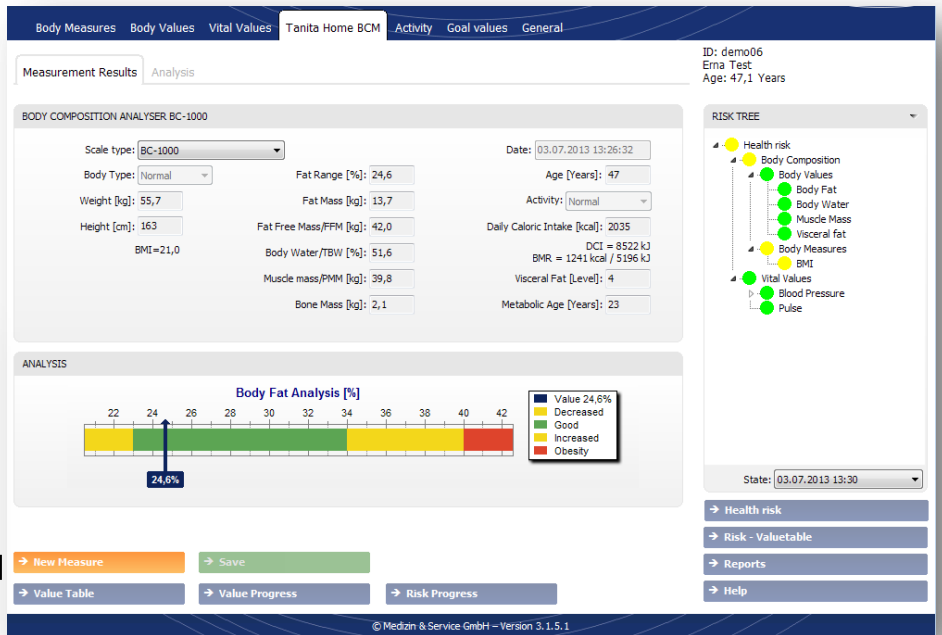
Body Measures Body Values Vital Values Tanita Home BCM Activity Goal values General

Measurement Results Analysis

ID: demo06
Erna Test
Age: 47,1 Years

BODY COMPOSITION ANALYSER BC-1000

Scale type: BC-1000
Body Type: Normal
Weight [kg]: 55,7
Height [cm]: 163
BMI=21,0

Fat Range [%]: 24,6
Fat Mass [kg]: 13,7
Fat Free Mass/FFM [kg]: 42,0
Body Water/TBW [%]: 51,6
Muscle mass/PMM [kg]: 39,8
Bone Mass [kg]: 2,1

Date: 03.07.2013 13:26:32
Age [Years]: 47
Activity: Normal
Daily Caloric Intake [kcal]: 2035
DCI = 8522 kJ
BMR = 1241 kcal / 5196 kJ
Visceral Fat [Level]: 4
Metabolic Age [Years]: 23

ANALYSIS

Body Fat Analysis [%]

22 24 26 28 30 32 34 36 38 40 42

24,6%

| Value 24,6% |
|---|
| Decreased |
| Good |
| Increased |
| Obesity |

RISK TREE

Health risk
Body Composition
Body Values
Body Fat
Body Water
Muscle Mass
Visceral fat
Body Measures
BMI
Vital Values
Blood Pressure
Pulse

State: 03.07.2013 13:30

Health risk
Risk - Valuetable
Reports
Help

New Measure
Save
Value Table
Value Progress
Risk Progress

© Medizin & Service GmbH – Version 3.1.5.1